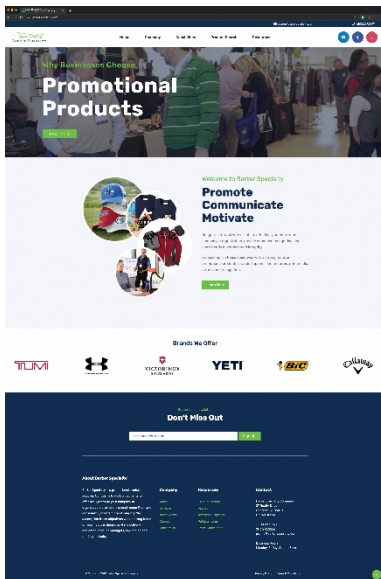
Why Businesses Choose

Promotional Products

Welcome to Barker Specialty

Promote Communicate Motivate

Brands We Offer

TUMI

VICTORINOX

YETI

BIC

Callaway

Don't Miss Out

About Barker Specialty

Company

Resources

Contact